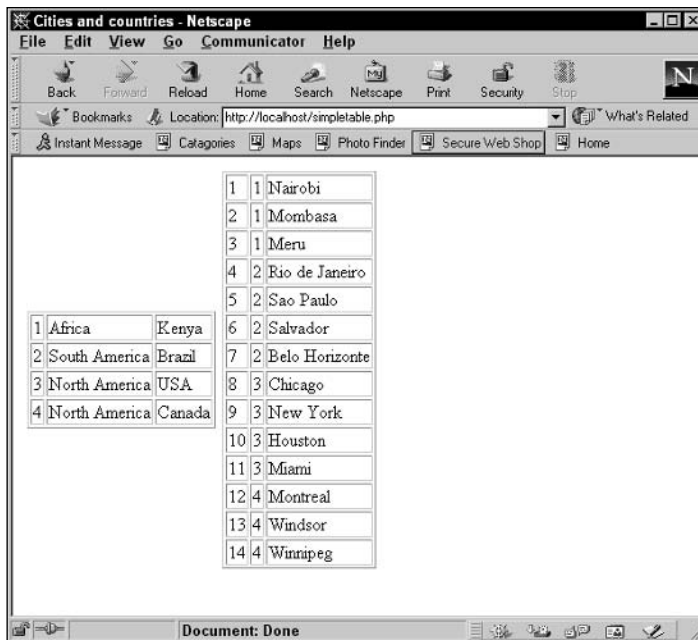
Cities and countries - Netscape

File Edit View Go Communicator Help

Back Forward Reload Home Search Netscape Print Security Stop

Bookmarks Location: http://localhost/simpletable.php What's Related

Instant Message Catagories Maps Photo Finder Secure Web Shop Home

| 1 | Africa | Kenya |
|---|---|---|
| 2 | South America | Brazil |
| 3 | North America | USA |
| 4 | North America | Canada |

| 1 | 1 | Nairobi |
|---|---|---|
| 2 | 1 | Mombasa |
| 3 | 1 | Meru |
| 4 | 2 | Rio de Janeiro |
| 5 | 2 | Sao Paulo |
| 6 | 2 | Salvador |
| 7 | 2 | Belo Horizonte |
| 8 | 3 | Chicago |
| 9 | 3 | New York |
| 10 | 3 | Houston |
| 11 | 3 | Miami |
| 12 | 4 | Montreal |
| 13 | 4 | Windsor |
| 14 | 4 | Winnipeg |

Document: Done